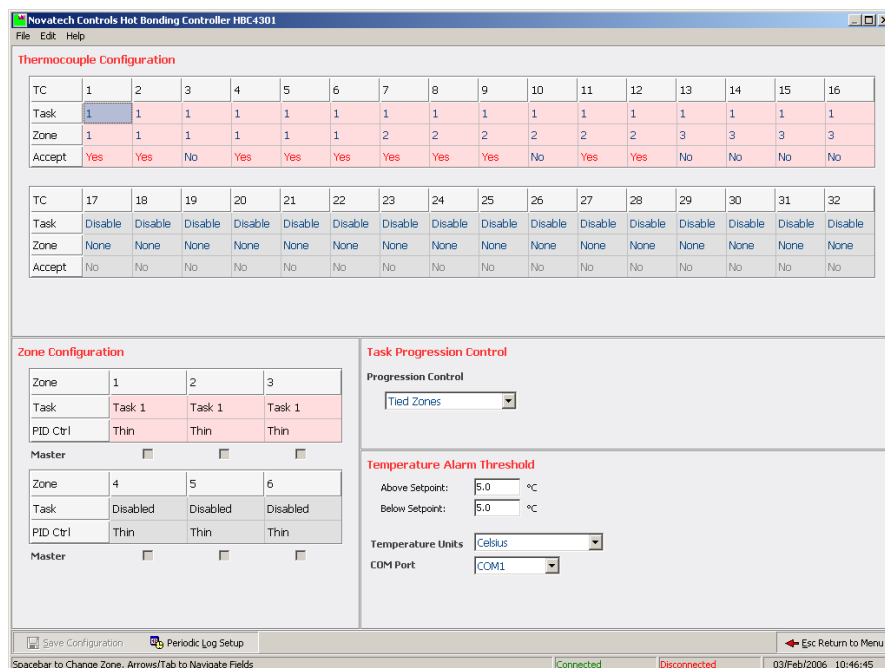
Novatech Controls Hot Bonding Controller HBC4301

File Edit Help

Thermocouple Configuration

| TC | 1 | 2 | 3 | 4 | 5 | 6 | 7 | 8 | 9 | 10 | 11 | 12 | 13 | 14 | 15 | 16 |
|---|---|---|---|---|---|---|---|---|---|---|---|---|---|---|---|---|
| Task | 1 | 1 | 1 | 1 | 1 | 1 | 1 | 1 | 1 | 1 | 1 | 1 | 1 | 1 | 1 | 1 |
| Zone | 1 | 1 | 1 | 1 | 1 | 1 | 2 | 2 | 2 | 2 | 2 | 2 | 3 | 3 | 3 | 3 |
| Accept | Yes | Yes | No | Yes | Yes | Yes | Yes | Yes | Yes | No | Yes | Yes | No | No | No | No |

| TC | 17 | 18 | 19 | 20 | 21 | 22 | 23 | 24 | 25 | 26 | 27 | 28 | 29 | 30 | 31 | 32 |
|---|---|---|---|---|---|---|---|---|---|---|---|---|---|---|---|---|
| Task | Disable | Disable | Disable | Disable | Disable | Disable | Disable | Disable | Disable | Disable | Disable | Disable | Disable | Disable | Disable | Disable |
| Zone | None | None | None | None | None | None | None | None | None | None | None | None | None | None | None | None |
| Accept | No | No | No | No | No | No | No | No | No | No | No | No | No | No | No | No |

Zone Configuration

| Zone | 1 | 2 | 3 |
|---|---|---|---|
| Task | Task 1 | Task 1 | Task 1 |
| PID Ctrl | Thin | Thin | Thin |

Master

| Zone | 4 | 5 | 6 |
|---|---|---|---|
| Task | Disabled | Disabled | Disabled |
| PID Ctrl | Thin | Thin | Thin |

Master

Task Progression Control

Progression Control

Tied Zones

Temperature Alarm Threshold

Above Setpoint: 5.0 °C

Below Setpoint: 5.0 °C

Temperature Units Celsius

COM Port COM1

Save Configuration

Periodic Log Setup

Esc Return to Menu

Spacebar to Change Zone, Arrows/Tab to Navigate Fields

Connected

Disconnected

03/Feb/2006 10:46:45